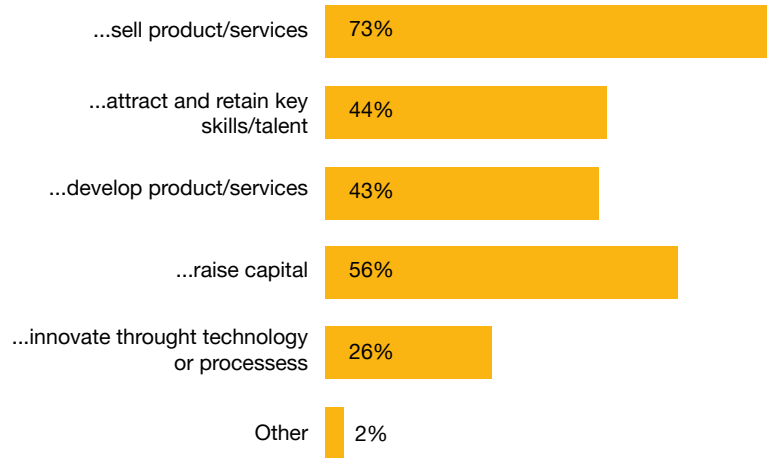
| | |
|---|---|
| ...sell product/services | 73% |
| ...attract and retain key skills/talent | 44% |
| ...develop product/services | 43% |
| ...raise capital | 56% |
| ...innovate throught technology or processess | 26% |
| Other | 2% |